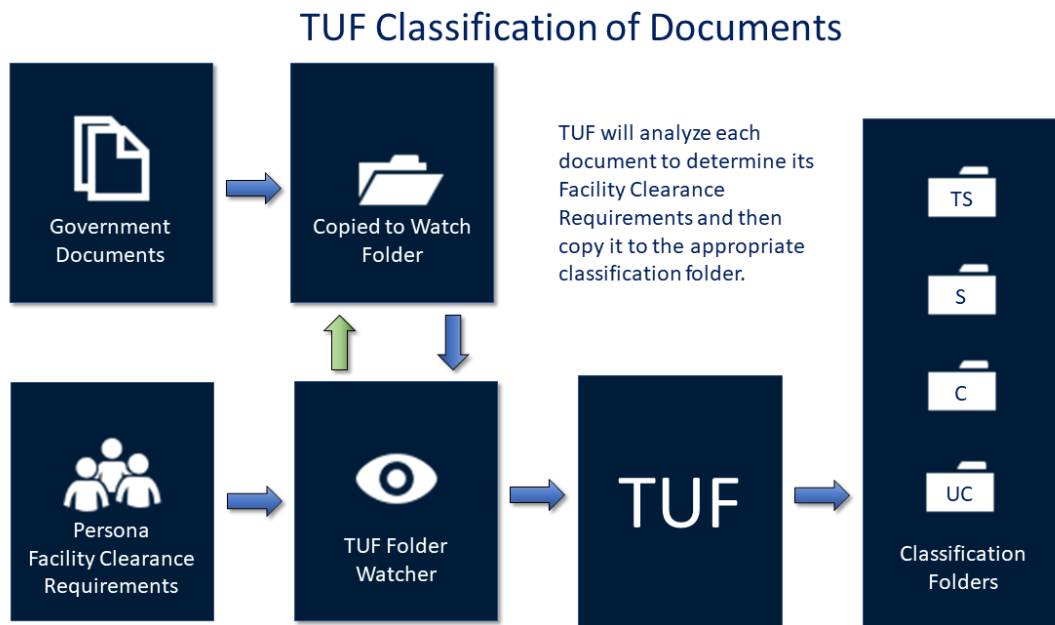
TUF Classification of Documents

Government Documents

Copied to Watch Folder

TUF will analyze each document to determine its Facility Clearance Requirements and then copy it to the appropriate classification folder.

TS

S

C

UC

Classification Folders

Persona Facility Clearance Requirements

TUF Folder Watcher

TUF